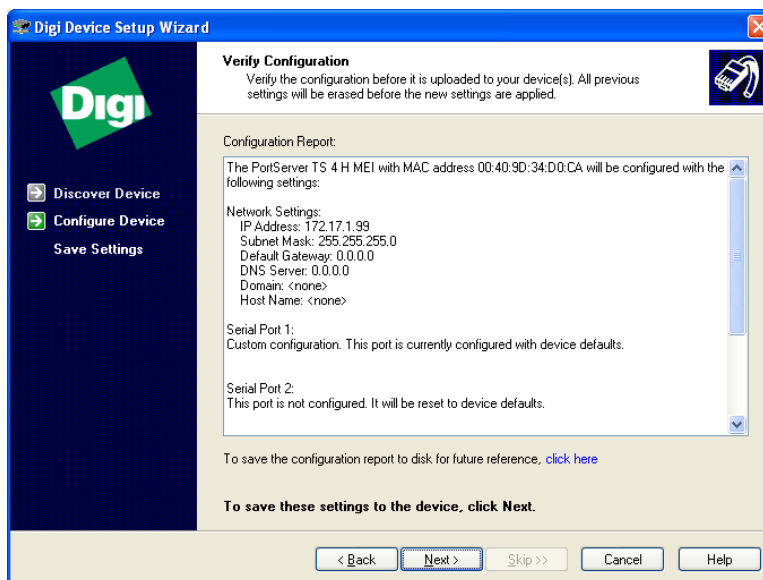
Digi Device Setup Wizard

Verify Configuration
Verify the configuration before it is uploaded to your device(s). All previous settings will be erased before the new settings are applied.

Digi

Discover Device
Configure Device
Save Settings

Configuration Report:

The PortServer TS 4 H MEI with MAC address 00:40:9D:34:D0:CA will be configured with the following settings:

Network Settings:
IP Address: 172.17.1.99
Subnet Mask: 255.255.255.0
Default Gateway: 0.0.0.0
DNS Server: 0.0.0.0
Domain: <none>
Host Name: <none>

Serial Port 1:
Custom configuration. This port is currently configured with device defaults.

Serial Port 2:
This port is not configured. It will be reset to device defaults.

To save the configuration report to disk for future reference, click here

To save these settings to the device, click Next.

< Back | Next > | Skip >> | Cancel | Help